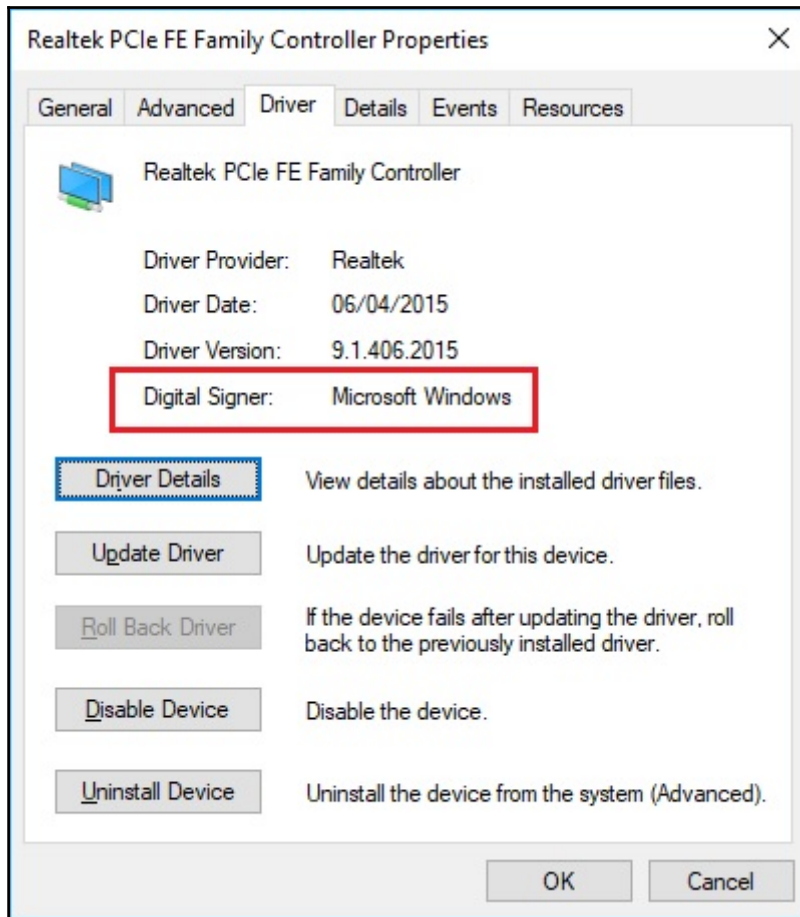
Realtek PCIe FE Family Controller Properties ×

General Advanced Driver Details Events Resources

Realtek PCIe FE Family Controller

Driver Provider: Realtek
Driver Date: 06/04/2015
Driver Version: 9.1.406.2015
Digital Signer: Microsoft Windows

Driver Details View details about the installed driver files.

Update Driver Update the driver for this device.

Roll Back Driver If the device fails after updating the driver, roll back to the previously installed driver.

Disable Device Disable the device.

Uninstall Device Uninstall the device from the system (Advanced).

OK Cancel